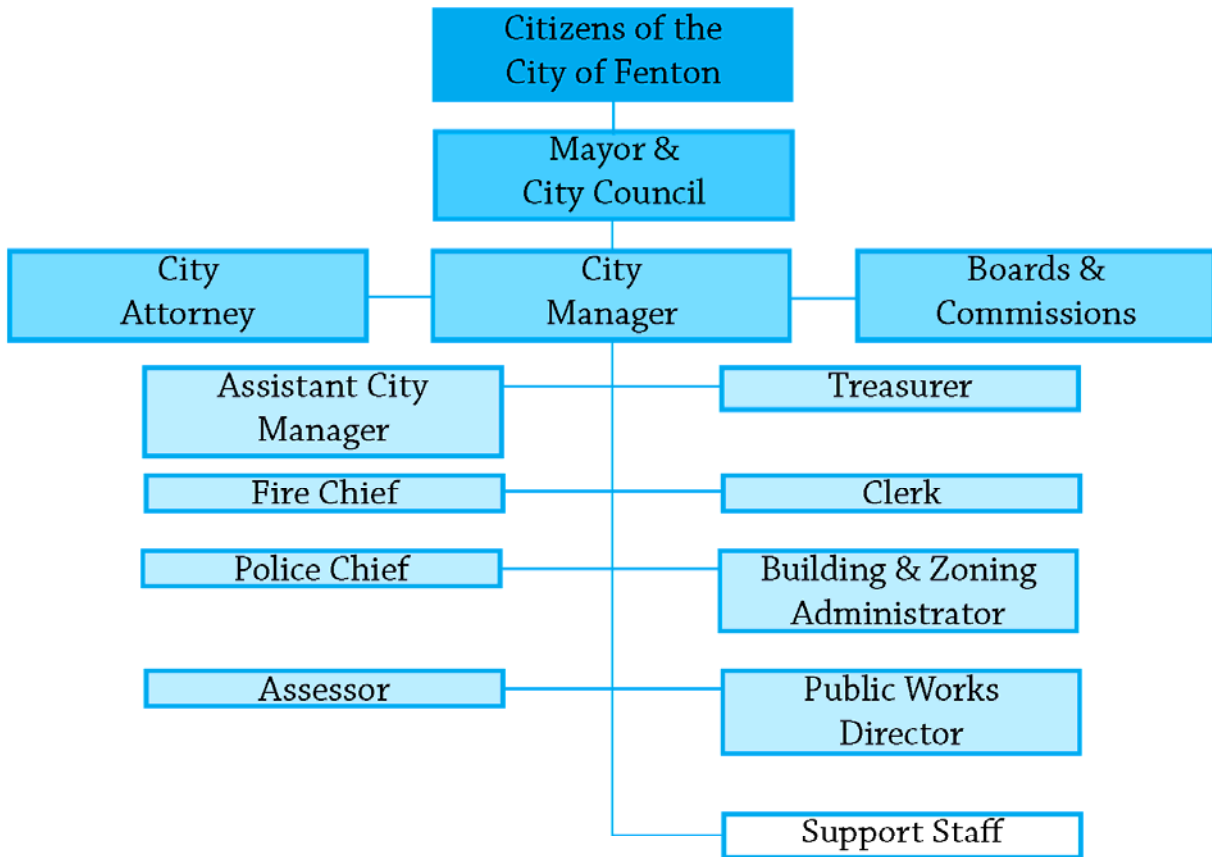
Citizens of the City of Fenton

Mayor & City Council

City Attorney

City Manager

Boards & Commissions

Assistant City Manager

Treasurer

Fire Chief

Clerk

Police Chief

Building & Zoning Administrator

Assessor

Public Works Director

Support Staff